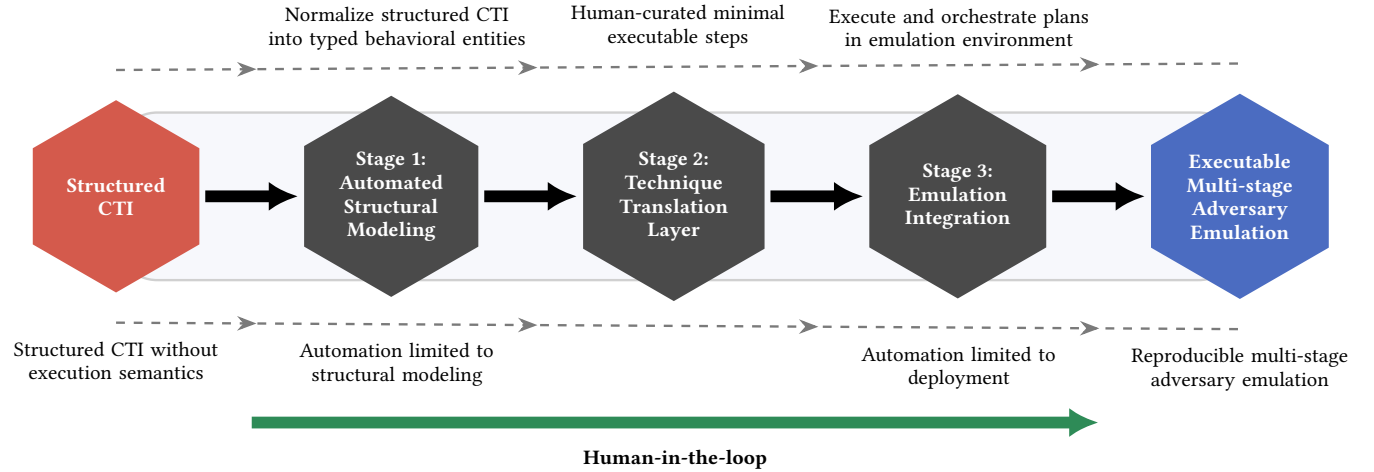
Normalize structured CTI into typed behavioral entities

Human-curated minimal executable steps

Execute and orchestrate plans in emulation environment

Structured CTI

Stage 1: Automated Structural Modeling

Stage 2: Technique Translation Layer

Stage 3: Emulation Integration

Executable Multi-stage Adversary Emulation

Structured CTI without execution semantics

Automation limited to structural modeling

Automation limited to deployment

Reproducible multi-stage adversary emulation

Human-in-the-loop